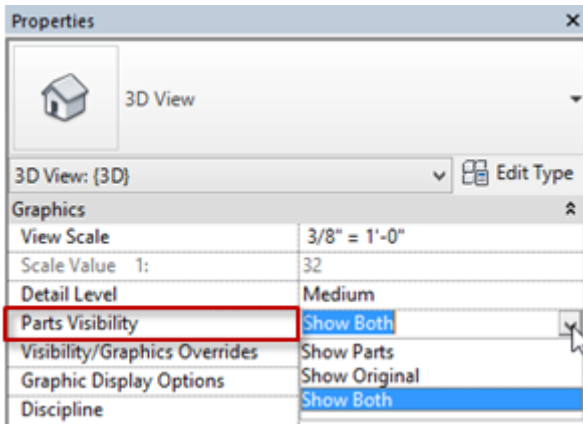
Properties

3D View

3D View: {3D}

Edit Type

Graphics

| View Scale | 3/8" = 1'-0" |
|---|---|
| Scale Value 1: | 32 |
| Detail Level | Medium |
| Parts Visibility | Show Both |
| Visibility/Graphics Overrides | Show Parts |
| Graphic Display Options | Show Original |
| Discipline | Show Both |